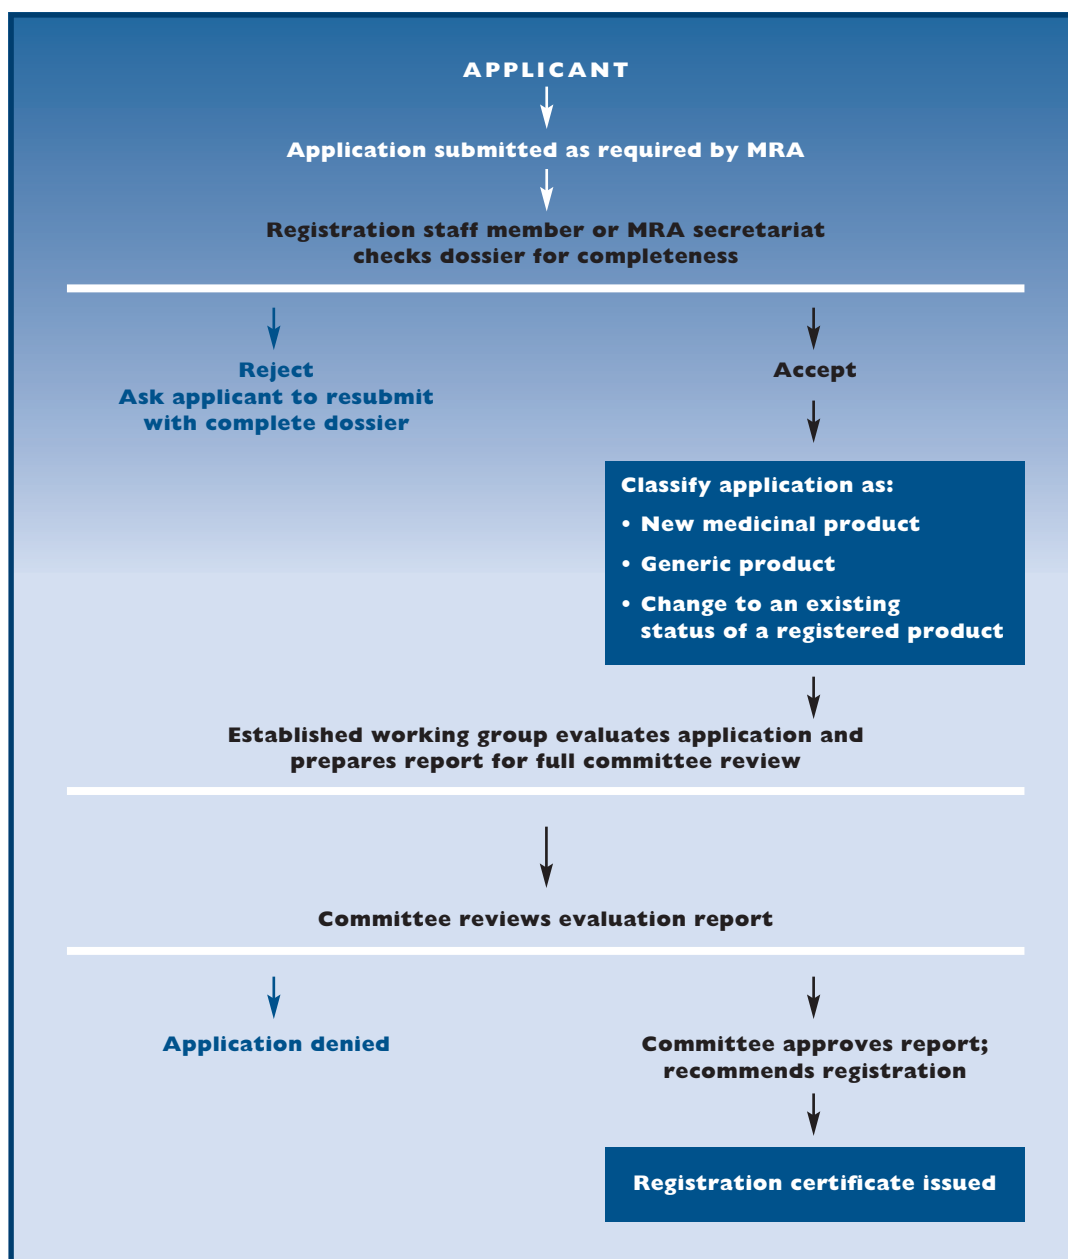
APPLICANT

Application submitted as required by MRA

Registration staff member or MRA secretariat checks dossier for completeness

Reject
Ask applicant to resubmit with complete dossier

Accept

Classify application as:
• New medicinal product
• Generic product
• Change to an existing status of a registered product

Established working group evaluates application and prepares report for full committee review

Committee reviews evaluation report

Application denied

Committee approves report; recommends registration

Registration certificate issued